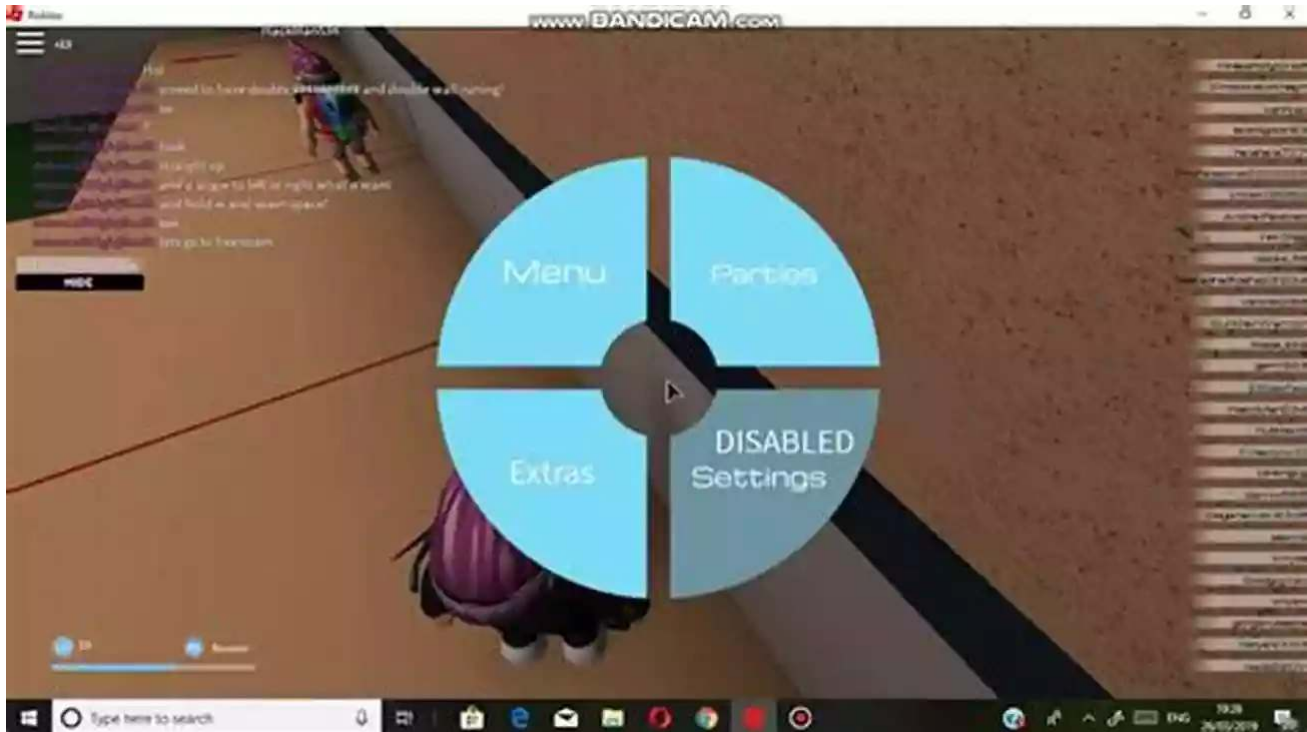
Roblox

www.BANDICAM.com

Hai

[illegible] gonna have double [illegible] and double wall running!

lol

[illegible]

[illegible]

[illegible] straight up

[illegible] and a w to left or right what a scam

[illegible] and hold w and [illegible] space!

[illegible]

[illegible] lets go to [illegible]

HIDE

Menu

Parties

Extras

DISABLED
Settings

Type here to search

ENG